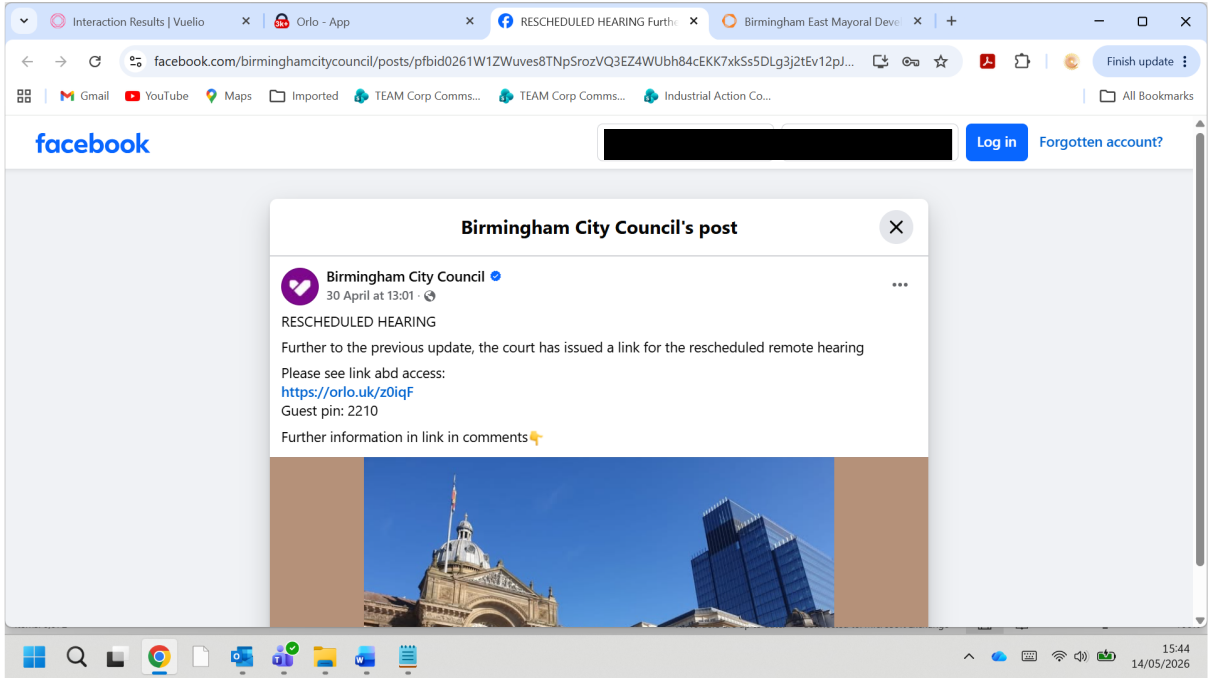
Interaction Results | Vuelio
Orlo - App
RESCHEDULED HEARING Furthe
Birmingham East Mayoral Deve
+

facebook.com/birminghamcitycouncil/posts/pfbid0261W1ZWuves8TNpSrozVQ3EZ4WUbh84cEKK7xkSs5DLg3j2tEv12pJ...
Finish update

Gmail
YouTube
Maps
Imported
TEAM Corp Comms...
TEAM Corp Comms...
Industrial Action Co...
All Bookmarks

facebook
Log in
Forgotten account?

Birmingham City Council's post

Birmingham City Council
30 April at 13:01 ·

RESCHEDULED HEARING

Further to the previous update, the court has issued a link for the rescheduled remote hearing

Please see link abd access:
https://orlo.uk/z0iqF
Guest pin: 2210

Further information in link in comments👇

15:44
14/05/2026